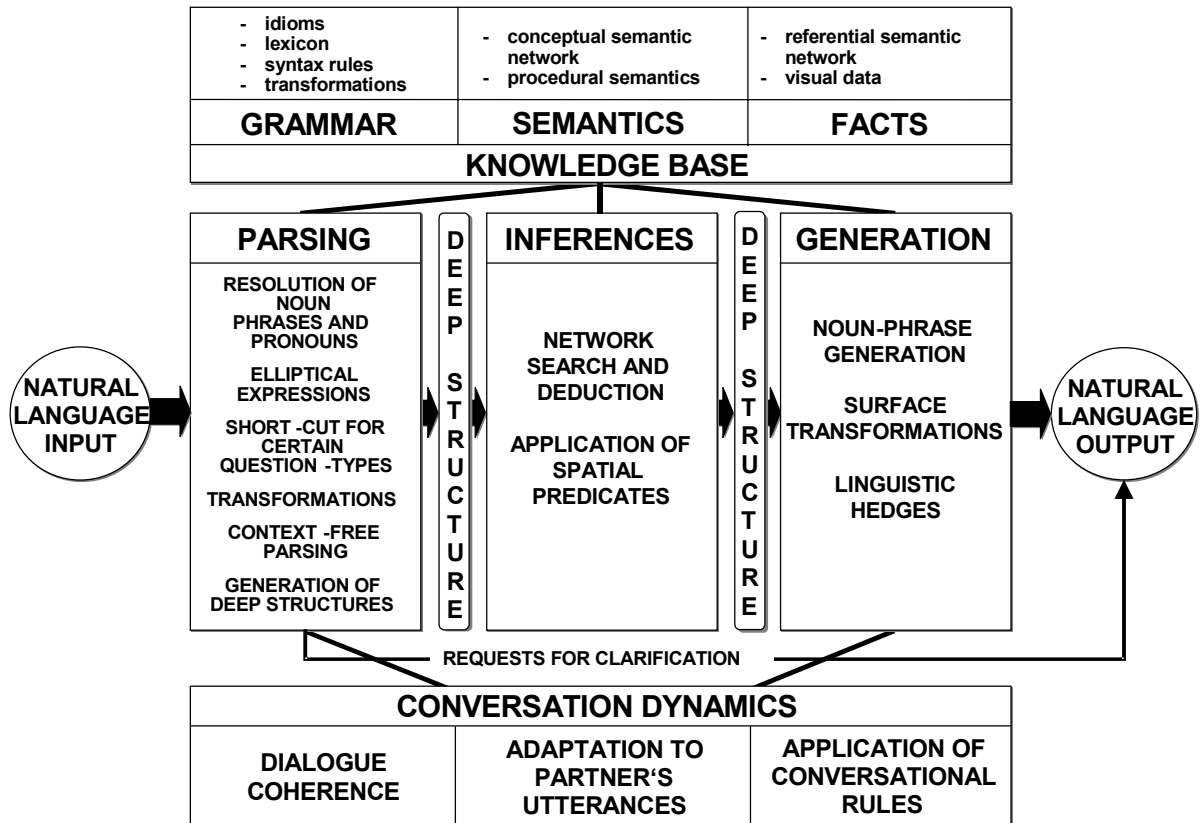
- idioms
- lexicon
- syntax rules
- transformations

- conceptual semantic network
- procedural semantics

- referential semantic network
- visual data

| GRAMMAR | SEMANTICS | FACTS |
|---|---|---|

KNOWLEDGE BASE

NATURAL LANGUAGE INPUT

PARSING

RESOLUTION OF NOUN PHRASES AND PRONOUNS

ELLIPTICAL EXPRESSIONS

SHORT -CUT FOR CERTAIN QUESTION -TYPES

TRANSFORMATIONS

CONTEXT -FREE PARSING

GENERATION OF DEEP STRUCTURES

DEEP STRUCTURE

INFERENCES

NETWORK SEARCH AND DEDUCTION

APPLICATION OF SPATIAL PREDICATES

DEEP STRUCTURE

GENERATION

NOUN-PHRASE GENERATION

SURFACE TRANSFORMATIONS

LINGUISTIC HEDGES

NATURAL LANGUAGE OUTPUT

REQUESTS FOR CLARIFICATION

CONVERSATION DYNAMICS

| DIALOGUE COHERENCE | ADAPTATION TO PARTNER'S UTTERANCES | APPLICATION OF CONVERSATIONAL RULES |
|---|---|---|